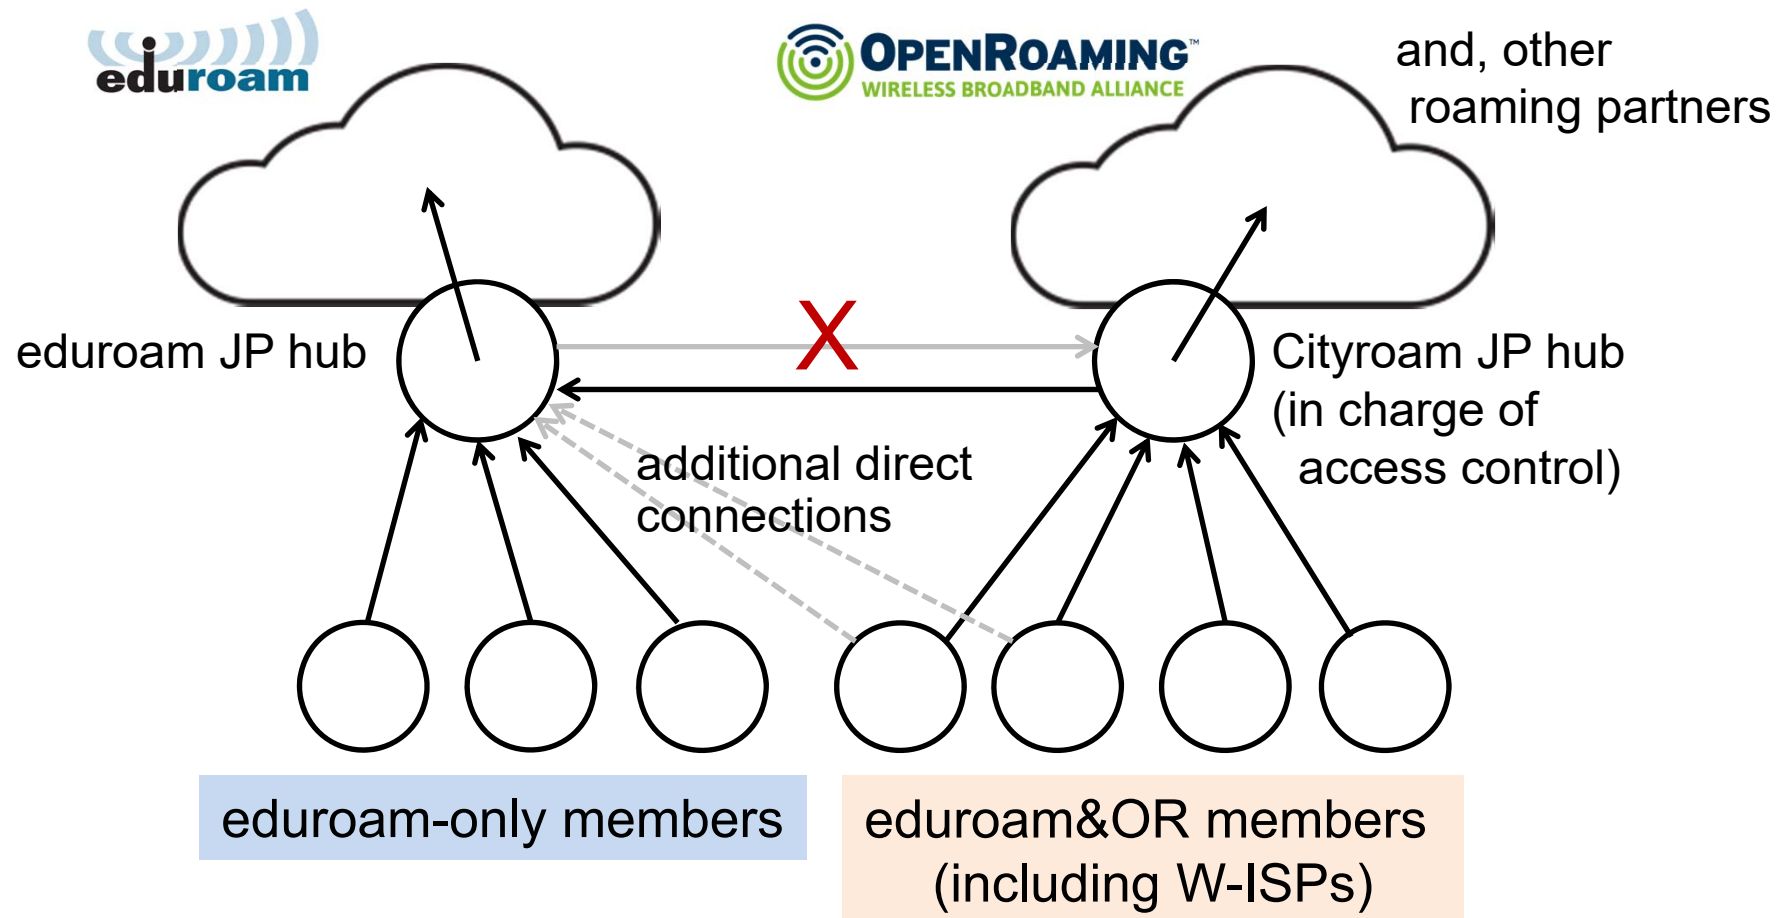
eduroam

OPENROAMING™
WIRELESS BROADBAND ALLIANCE

and, other roaming partners

eduroam JP hub

X

Cityroam JP hub (in charge of access control)

additional direct connections

eduroam-only members

eduroam&OR members (including W-ISPs)